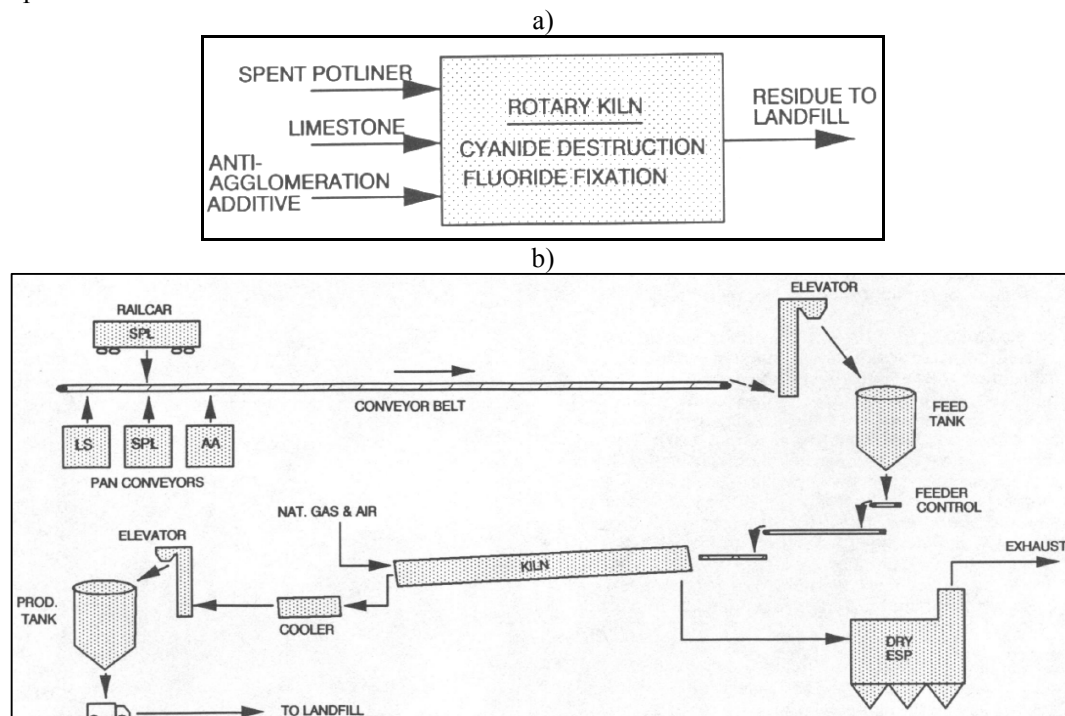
a)

SPENT POTLINER

LIMESTONE

ANTI-AGGLOMERATION ADDITIVE

ROTARY KILN

CYANIDE DESTRUCTION

FLUORIDE FIXATION

RESIDUE TO LANDFILL

b)

RAILCAR

SPL

CONVEYOR BELT

LS

SPL

AA

PAN CONVEYORS

ELEVATOR

FEED TANK

FEEDER CONTROL

NAT. GAS & AIR

KILN

EXHAUST

ELEVATOR

PROD. TANK

COOLER

DRY ESP

TO LANDFILL